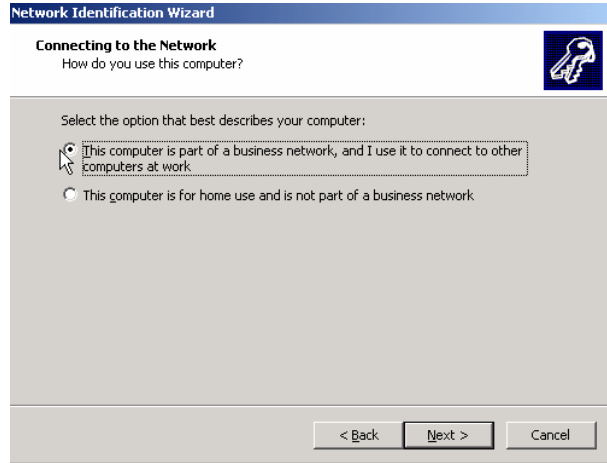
Network Identification Wizard

Connecting to the Network
How do you use this computer?

Select the option that best describes your computer:

This computer is part of a business network, and I use it to connect to other computers at work

This computer is for home use and is not part of a business network

< Back

Next >

Cancel